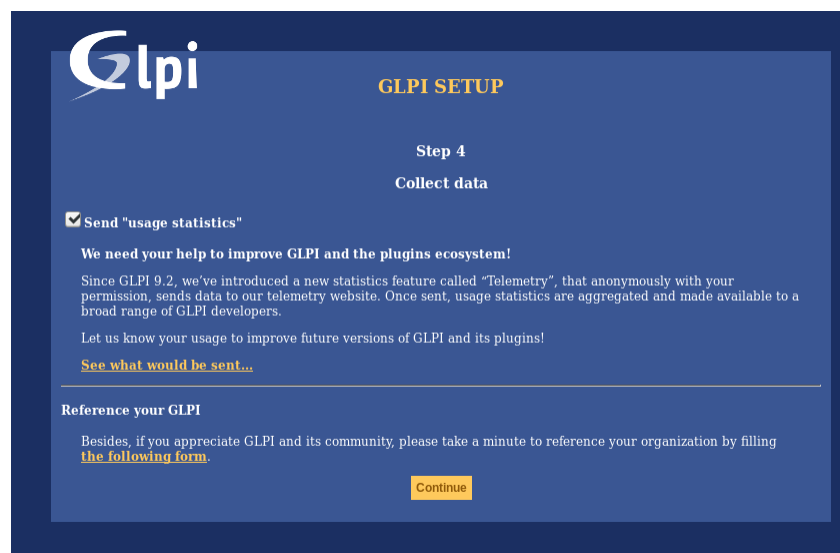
Glpi

GLPI SETUP

Step 4

Collect data

Send "usage statistics"

We need your help to improve GLPI and the plugins ecosystem!

Since GLPI 9.2, we've introduced a new statistics feature called "Telemetry", that anonymously with your permission, sends data to our telemetry website. Once sent, usage statistics are aggregated and made available to a broad range of GLPI developers.

Let us know your usage to improve future versions of GLPI and its plugins!

See what would be sent...

Reference your GLPI

Besides, if you appreciate GLPI and its community, please take a minute to reference your organization by filling the following form.

Continue